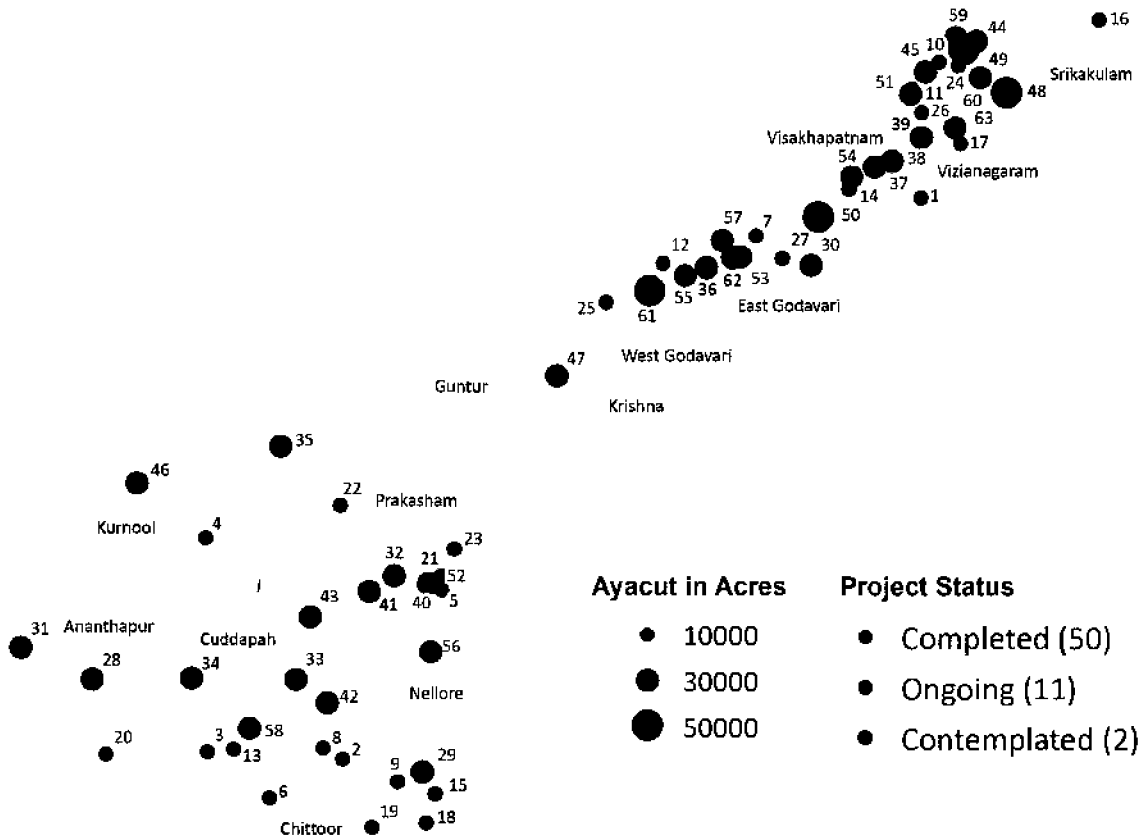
16
59
44
45
10
49
Srikakulam
51
24
11
60
48
26
63
39
Visakhapatnam
38
17
54
Vizianagaram
37
14
1
50
57
7
12
27
30
62
53
55
36
25
61
East Godavari
47
West Godavari
Guntur
Krishna
35
46
22
Prakasham
Kurnool
4
23
32
21
52
43
41
40
5
31
Ananthapur
Cuddapah
56
28
34
33
42
Nellore
20
3
13
58
8
2
9
29
15
6
19
18
Chittoor

Ayacut in Acres
10000
30000
50000

Project Status
Completed (50)
Ongoing (11)
Contemplated (2)